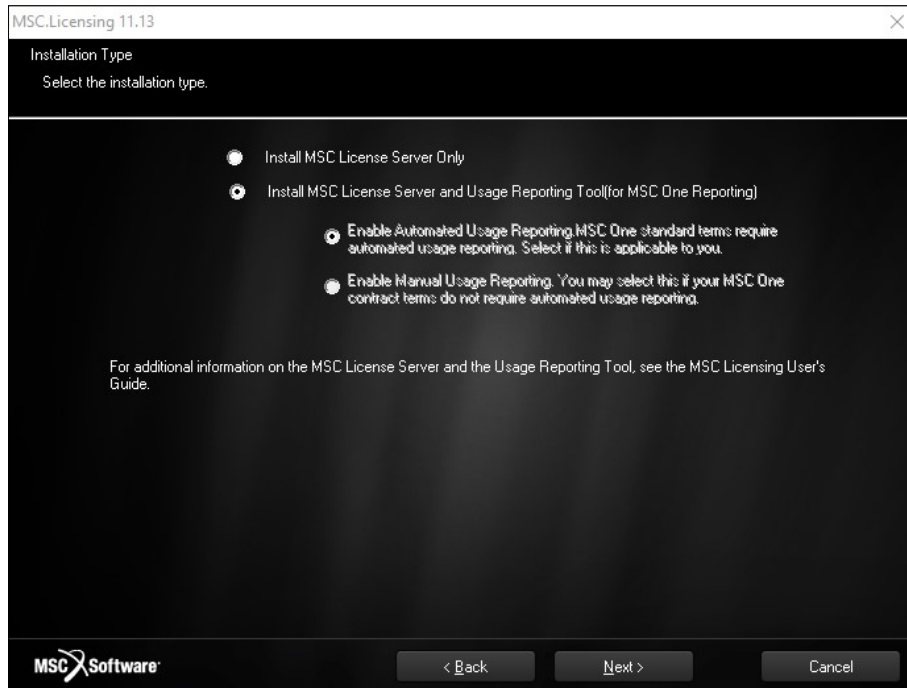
MSC.Licensing 11.13

Installation Type

Select the installation type.

Install MSC License Server Only

Install MSC License Server and Usage Reporting Tool(for MSC One Reporting)

Enable Automated Usage Reporting.MSC One standard terms require automated usage reporting. Select if this is applicable to you.

Enable Manual Usage Reporting. You may select this if your MSC One contract terms do not require automated usage reporting.

For additional information on the MSC License Server and the Usage Reporting Tool, see the MSC Licensing User's Guide.

MSC Software

< Back

Next >

Cancel